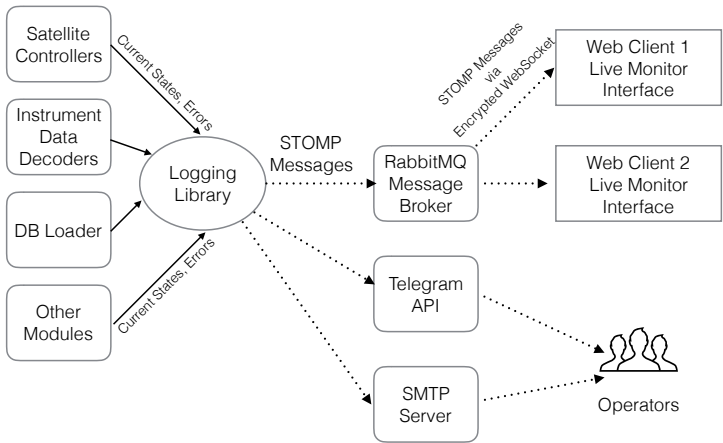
Satellite Controllers

Current States, Errors

Instrument Data Decoders

DB Loader

Other Modules

Current States, Errors

Logging Library

STOMP Messages

RabbitMQ Message Broker

STOMP Messages via Encrypted WebSocket

Web Client 1 Live Monitor Interface

Web Client 2 Live Monitor Interface

Telegram API

SMTP Server

Operators